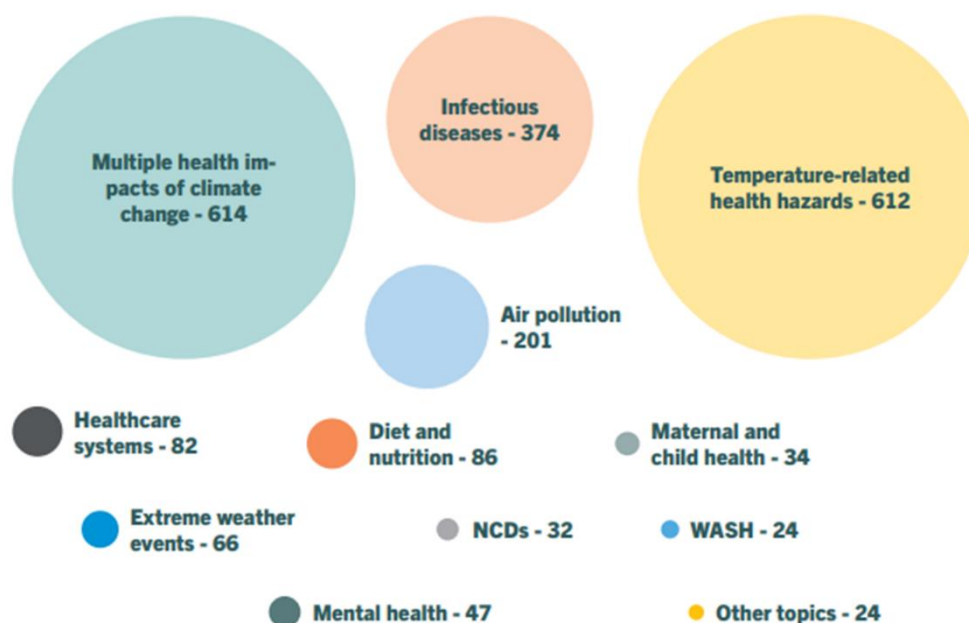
Multiple health impacts of climate change - 614

Infectious diseases - 374

Temperature-related health hazards - 612

Air pollution - 201

Healthcare systems - 82

Diet and nutrition - 86

Maternal and child health - 34

Extreme weather events - 66

NCDs - 32

WASH - 24

Mental health - 47

Other topics - 24